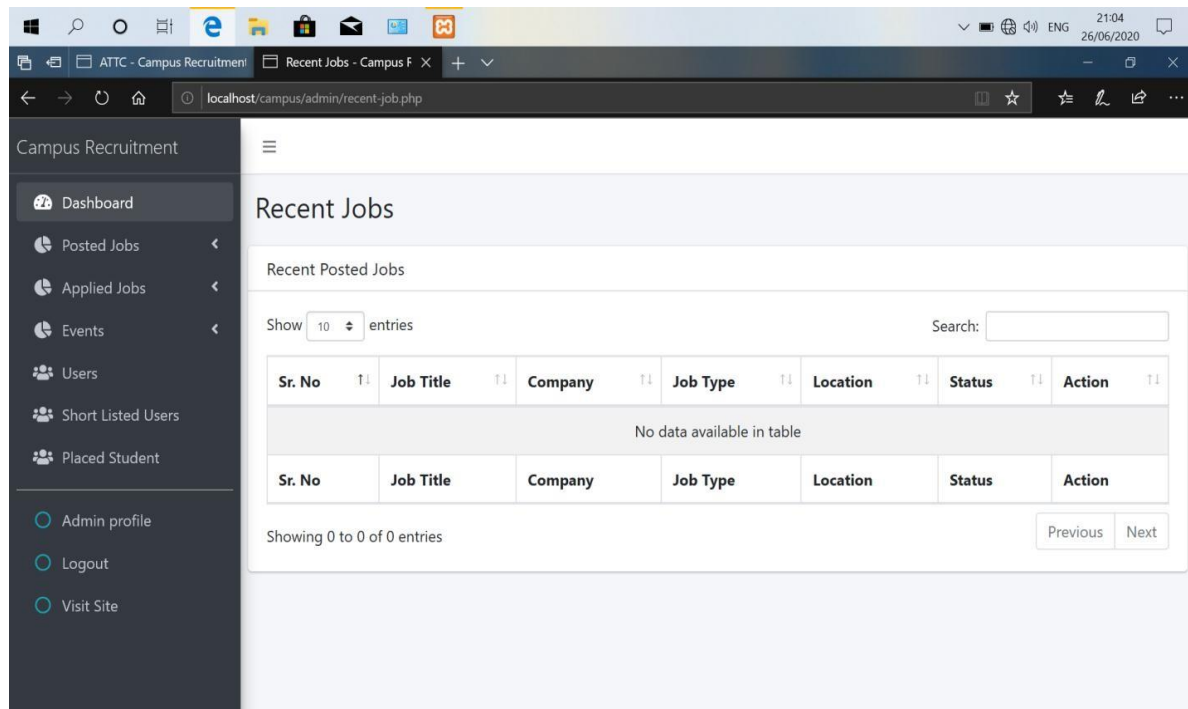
ENG 21:04 26/06/2020

ATTC - Campus Recruitment | Recent Jobs - Campus F ×

localhost/campus/admin/recent-job.php

Campus Recruitment

Dashboard
Posted Jobs
Applied Jobs
Events
Users
Short Listed Users
Placed Student

Admin profile
Logout
Visit Site

Recent Jobs

Recent Posted Jobs

Show 10 entries

Search:

| Sr. No | Job Title | Company | Job Type | Location | Status | Action |
|---|---|---|---|---|---|---|
| No data available in table | | | | | | |
| Sr. No | Job Title | Company | Job Type | Location | Status | Action |

Showing 0 to 0 of 0 entries

Previous Next